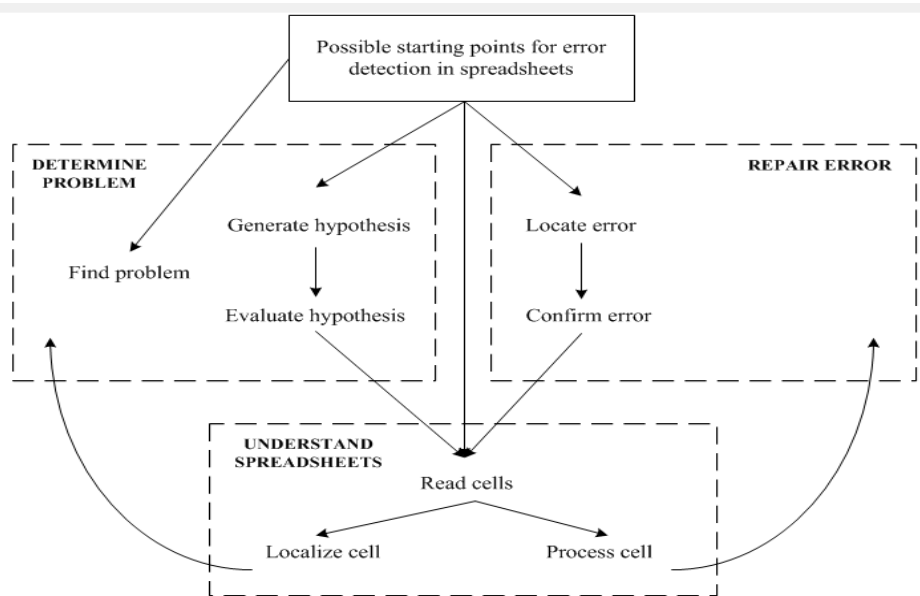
Possible starting points for error detection in spreadsheets

DETERMINE PROBLEM

Find problem

Generate hypothesis

Evaluate hypothesis

REPAIR ERROR

Locate error

Confirm error

UNDERSTAND SPREADSHEETS

Read cells

Localize cell

Process cell